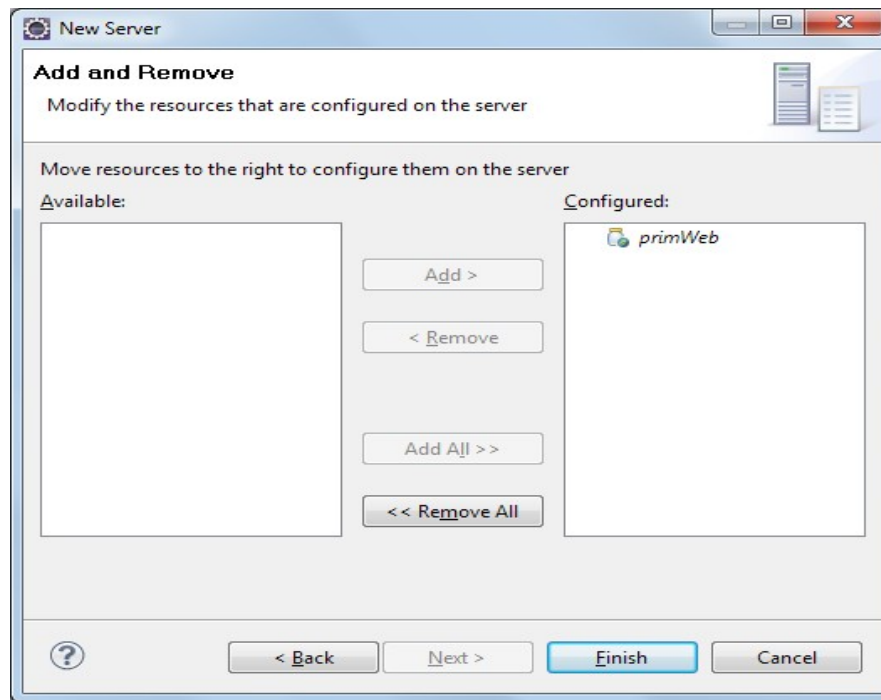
New Server

Add and Remove

Modify the resources that are configured on the server

Move resources to the right to configure them on the server

Available:

Configured:

primWeb

Add >

< Remove

Add All >>

<< Remove All

?

< Back

Next >

Finish

Cancel